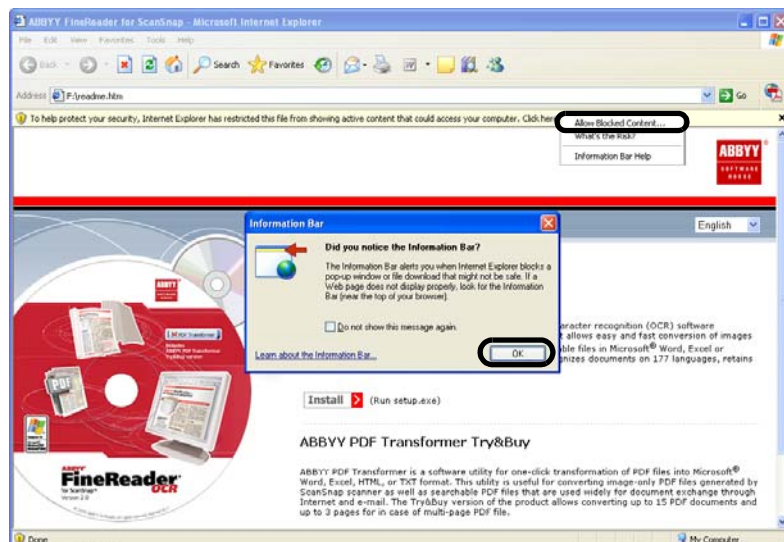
ABBYY FineReader for ScanSnap - Microsoft Internet Explorer

File Edit View Favorites Tools Help

Back Search Favorites

Address F:\readme.htm Go

To help protect your security, Internet Explorer has restricted this file from showing active content that could access your computer. Click here

Allow Blocked Content...
What's the Risk?
Information Bar Help

ABBYY SOFTWARE HOUSE

English

Information Bar

Did you notice the Information Bar?

The Information Bar alerts you when Internet Explorer blocks a pop-up window or file download that might not be safe. If a Web page does not display properly, look for the Information Bar (near the top of your browser).

Do not show this message again.

Learn about the Information Bar...

OK

aracter recognition (OCR) software
allows easy and fast conversion of images
able files in Microsoft® Word, Excel or
nizes documents on 177 languages, retains

Install (Run setup.exe)

ABBYY PDF Transformer Try&Buy

ABBYY PDF Transformer is a software utility for one-click transformation of PDF files into Microsoft® Word, Excel, HTML, or TXT format. This utility is useful for converting image-only PDF files generated by ScanSnap scanner as well as searchable PDF files that are used widely for document exchange through Internet and e-mail. The Try&Buy version of the product allows converting up to 15 PDF documents and up to 3 pages for in case of multi-page PDF file.

ABBYY FineReader OCR for ScanSnap Version 2.0

PDF

PDF Transformer

Done

My Computer